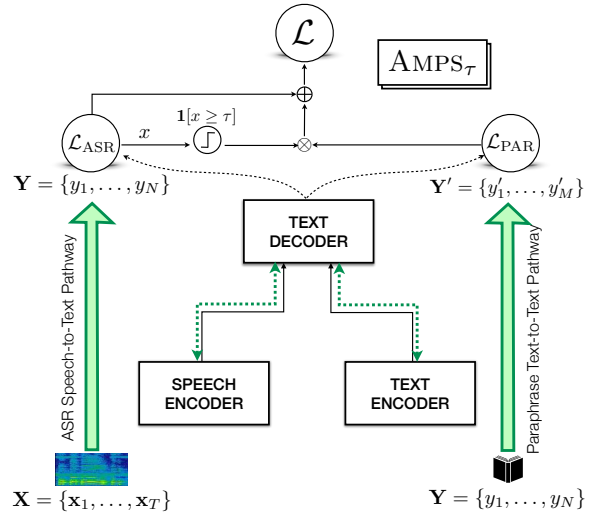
$\mathcal{L}$

$\textsc{Amps}_{\tau}$

$\oplus$

$\mathbf{1}[x \geq \tau]$

$x$

$\mathcal{L}_{\text{ASR}}$

$\otimes$

$\mathcal{L}_{\text{PAR}}$

$\mathbf{Y} = \{y_1, \ldots, y_N\}$

$\mathbf{Y}' = \{y'_1, \ldots, y'_M\}$

TEXT DECODER

ASR Speech-to-Text Pathway

Paraphrase Text-to-Text Pathway

SPEECH ENCODER

TEXT ENCODER

$\mathbf{X} = \{\mathbf{x}_1, \ldots, \mathbf{x}_T\}$

$\mathbf{Y} = \{y_1, \ldots, y_N\}$